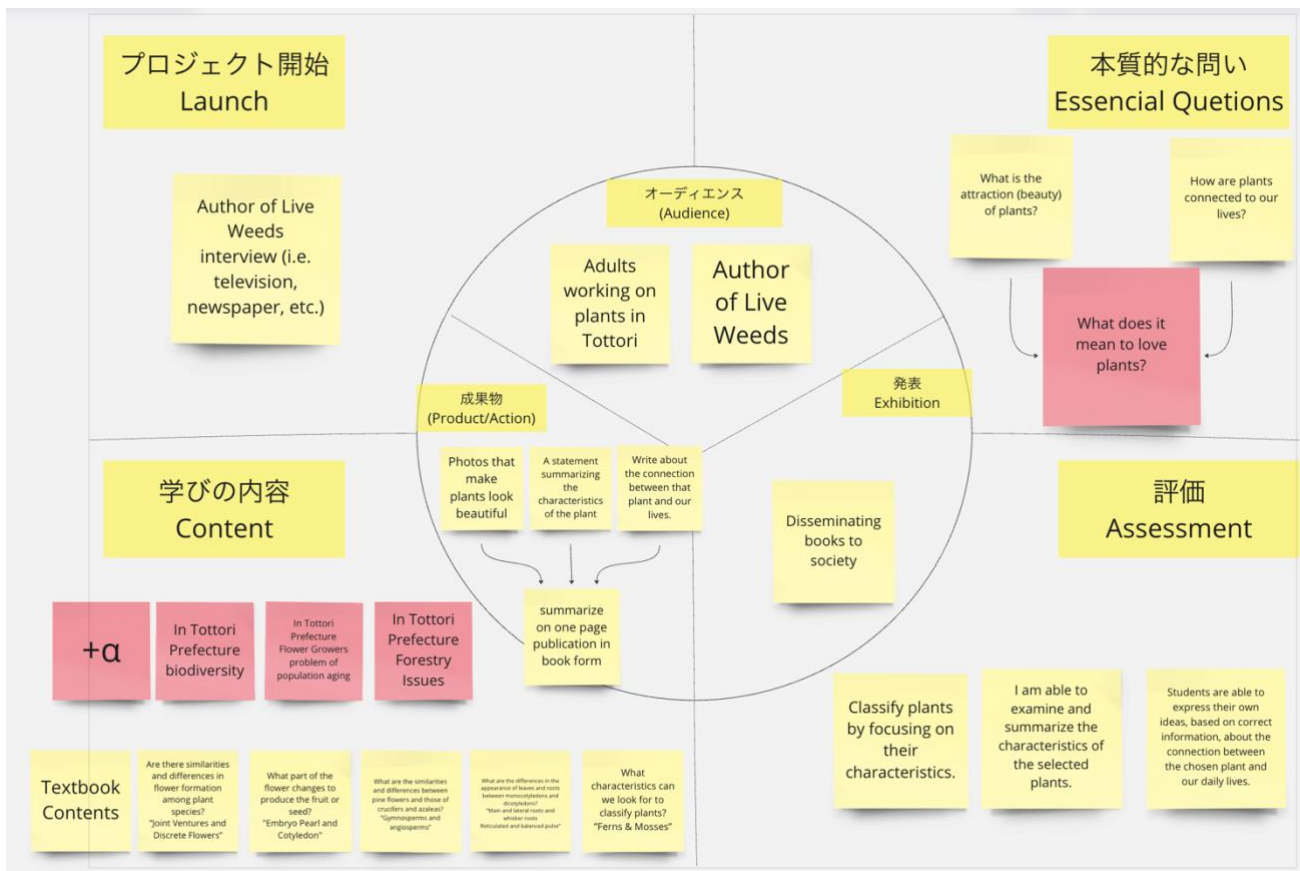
プロジェクト開始
Launch

Author of Live Weeds interview (i.e. television, newspaper, etc.)

本質的な問い
Essencial Quetions

What is the attraction (beauty) of plants?

How are plants connected to our lives?

What does it mean to love plants?

オーディエンス
(Audience)

Adults working on plants in Tottori

Author of Live Weeds

成果物
(Product/Action)

発表
Exhibition

Photos that make plants look beautiful

A statement summarizing the characteristics of the plant

Write about the connection between that plant and our lives.

summarize on one page publication in book form

Disseminating books to society

学びの内容
Content

評価
Assessment

+α

In Tottori Prefecture biodiversity

In Tottori Prefecture Flower Growers problem of population aging

In Tottori Prefecture Forestry Issues

Classify plants by focusing on their characteristics.

I am able to examine and summarize the characteristics of the selected plants.

Students are able to express their own ideas, based on correct information, about the connection between the chosen plant and our daily lives.

Textbook Contents

Are there similarities and differences in flower formation among plant species? "Joint Ventures and Discrete Flowers"

What part of the flower changes to produce the fruit or seed? "Embryo Pearl and Cotyledon"

What are the similarities and differences between pine flowers and those of crucifers and azaleas? "Gymnosperms and angiosperms"

What are the differences in the appearance of leaves and roots between monocotyledons and dicotyledons? "Main and lateral roots and whisker roots Reticulated and balanced pulse"

What characteristics can we look for to classify plants? "Ferns & Mosses"